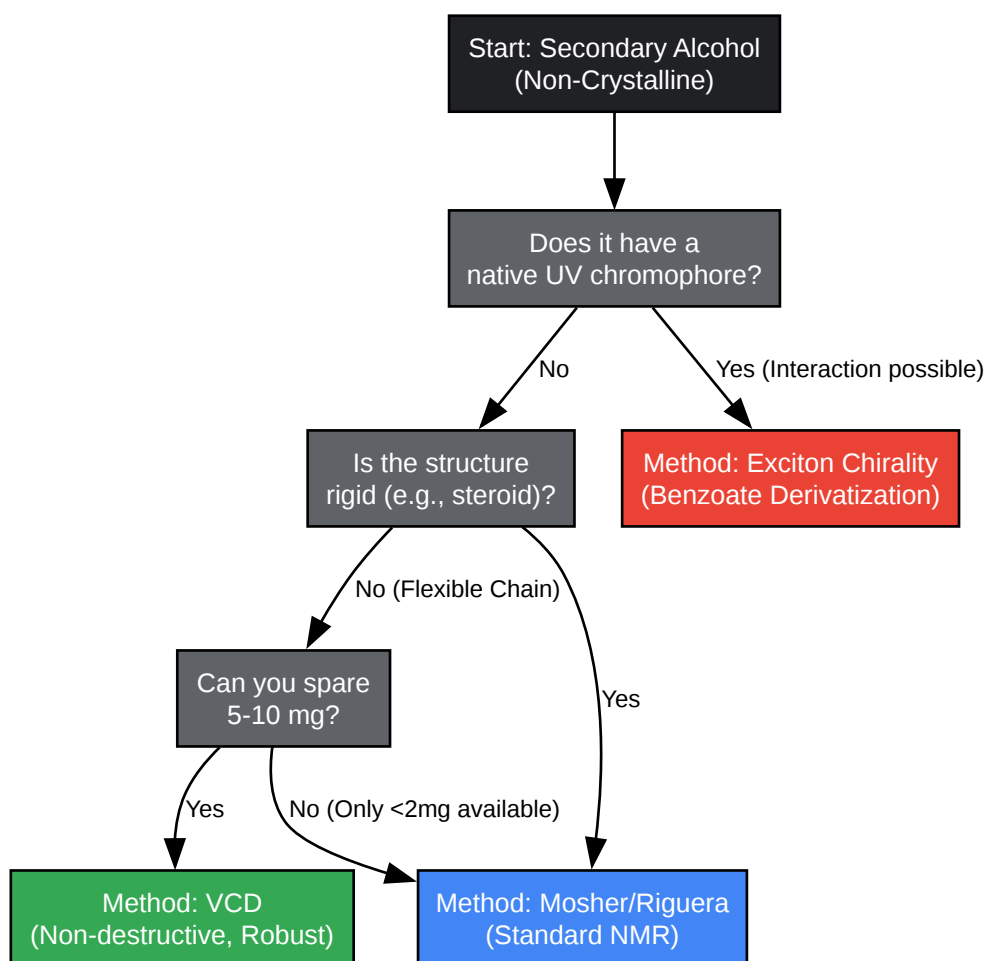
Start: Secondary Alcohol
(Non-Crystalline)

Does it have a
native UV chromophore?

No

Yes (Interaction possible)

Is the structure
rigid (e.g., steroid)?

Method: Exciton Chirality
(Benzoate Derivatization)

No (Flexible Chain)

Can you spare
5-10 mg?

Yes

Yes

No (Only <2mg available)

Method: VCD
(Non-destructive, Robust)

Method: Mosher/Riguera
(Standard NMR)